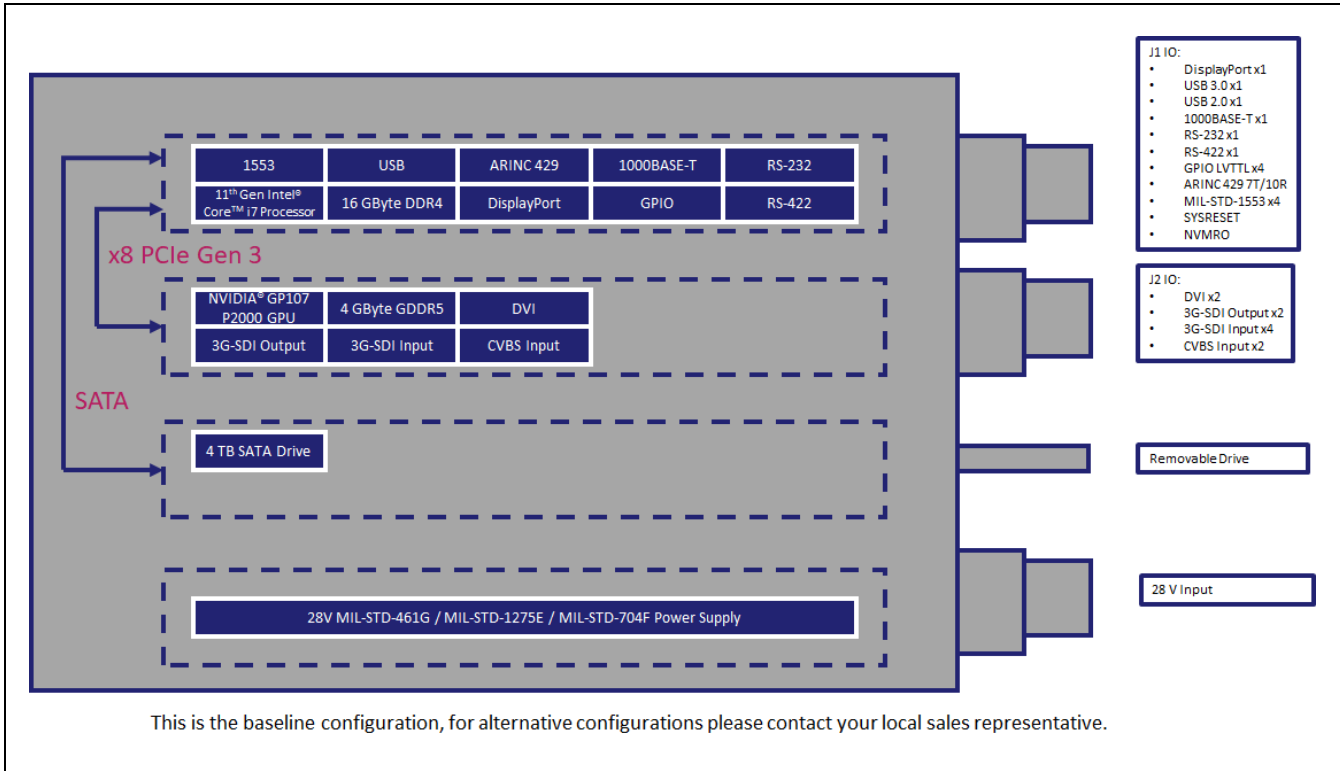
| 1553 | USB | ARINC 429 | 1000BASE-T | RS-232 |
|---|---|---|---|---|
| 11$^{th}$ Gen Intel® Core™ i7 Processor | 16 GByte DDR4 | DisplayPort | GPIO | RS-422 |

x8 PCIe Gen 3

| NVIDIA® GP107 P2000 GPU | 4 GByte GDDR5 | DVI |
|---|---|---|
| 3G-SDI Output | 3G-SDI Input | CVBS Input |

SATA

4 TB SATA Drive

28V MIL-STD-461G / MIL-STD-1275E / MIL-STD-704F Power Supply

J1 IO:
• DisplayPort x1
• USB 3.0 x1
• USB 2.0 x1
• 1000BASE-T x1
• RS-232 x1
• RS-422 x1
• GPIO LVTTL x4
• ARINC 429 7T/10R
• MIL-STD-1553 x4
• SYSRESET
• NVMRO

J2 IO:
• DVI x2
• 3G-SDI Output x2
• 3G-SDI Input x4
• CVBS Input x2

Removable Drive

28 V Input

This is the baseline configuration, for alternative configurations please contact your local sales representative.